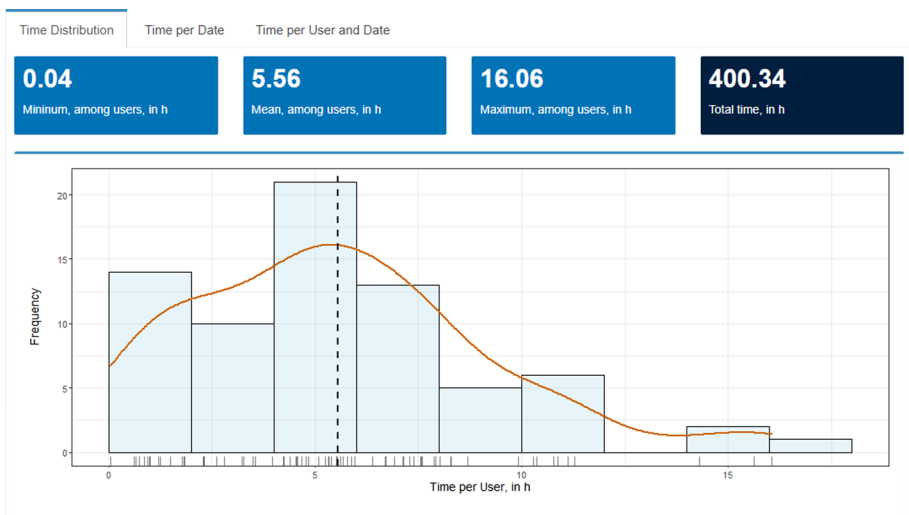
Time Distribution
Time per Date
Time per User and Date

0.04
Mininum, among users, in h

5.56
Mean, among users, in h

16.06
Maximum, among users, in h

400.34
Total time, in h

20
15
10
5
0
Frequency
0
5
10
15
Time per User, in h